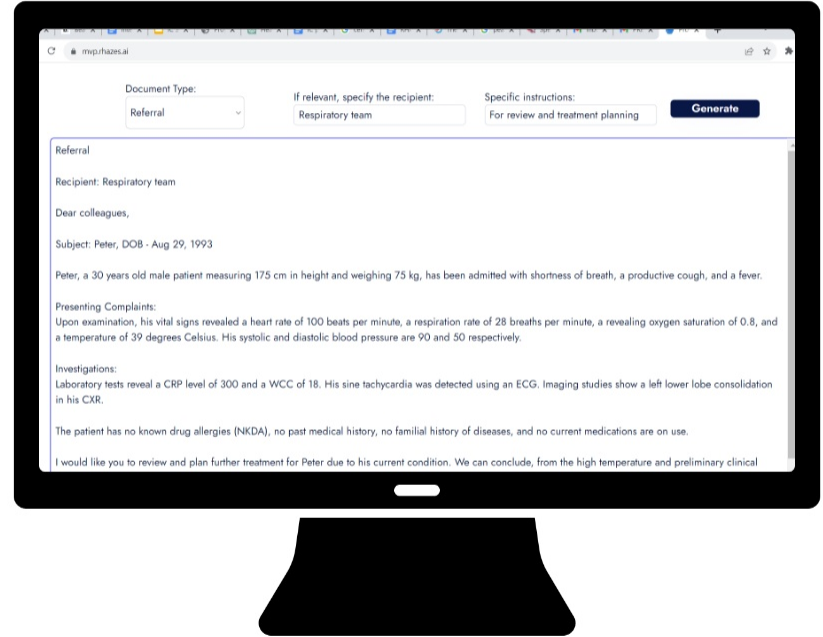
mvp.rhazes.ai

Document Type:
Referral

If relevant, specify the recipient:
Respiratory team

Specific instructions:
For review and treatment planning

Generate

Referral

Recipient: Respiratory team

Dear colleagues,

Subject: Peter, DOB - Aug 29, 1993

Peter, a 30 years old male patient measuring 175 cm in height and weighing 75 kg, has been admitted with shortness of breath, a productive cough, and a fever.

Presenting Complaints:
Upon examination, his vital signs revealed a heart rate of 100 beats per minute, a respiration rate of 28 breaths per minute, a revealing oxygen saturation of 0.8, and a temperature of 39 degrees Celsius. His systolic and diastolic blood pressure are 90 and 50 respectively.

Investigations:
Laboratory tests reveal a CRP level of 300 and a WCC of 18. His sine tachycardia was detected using an ECG. Imaging studies show a left lower lobe consolidation in his CXR.

The patient has no known drug allergies (NKDA), no past medical history, no familial history of diseases, and no current medications are on use.

I would like you to review and plan further treatment for Peter due to his current condition. We can conclude, from the high temperature and preliminary clinical